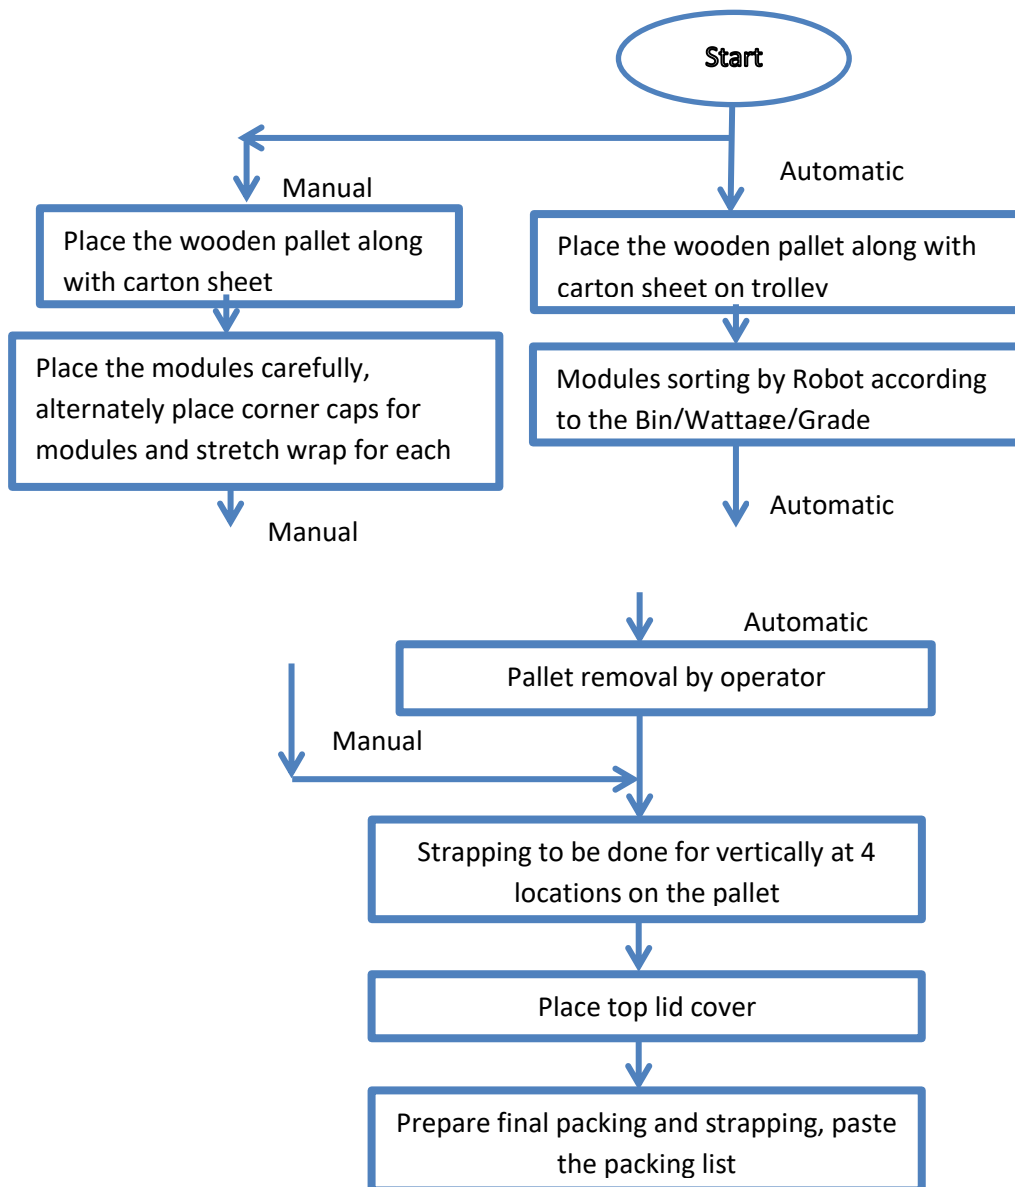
Start

Manual

Automatic

Place the wooden pallet along with carton sheet

Place the wooden pallet along with carton sheet on trolley

Place the modules carefully, alternately place corner caps for modules and stretch wrap for each

Modules sorting by Robot according to the Bin/Wattage/Grade

Manual

Automatic

Automatic

Pallet removal by operator

Manual

Strapping to be done for vertically at 4 locations on the pallet

Place top lid cover

Prepare final packing and strapping, paste the packing list